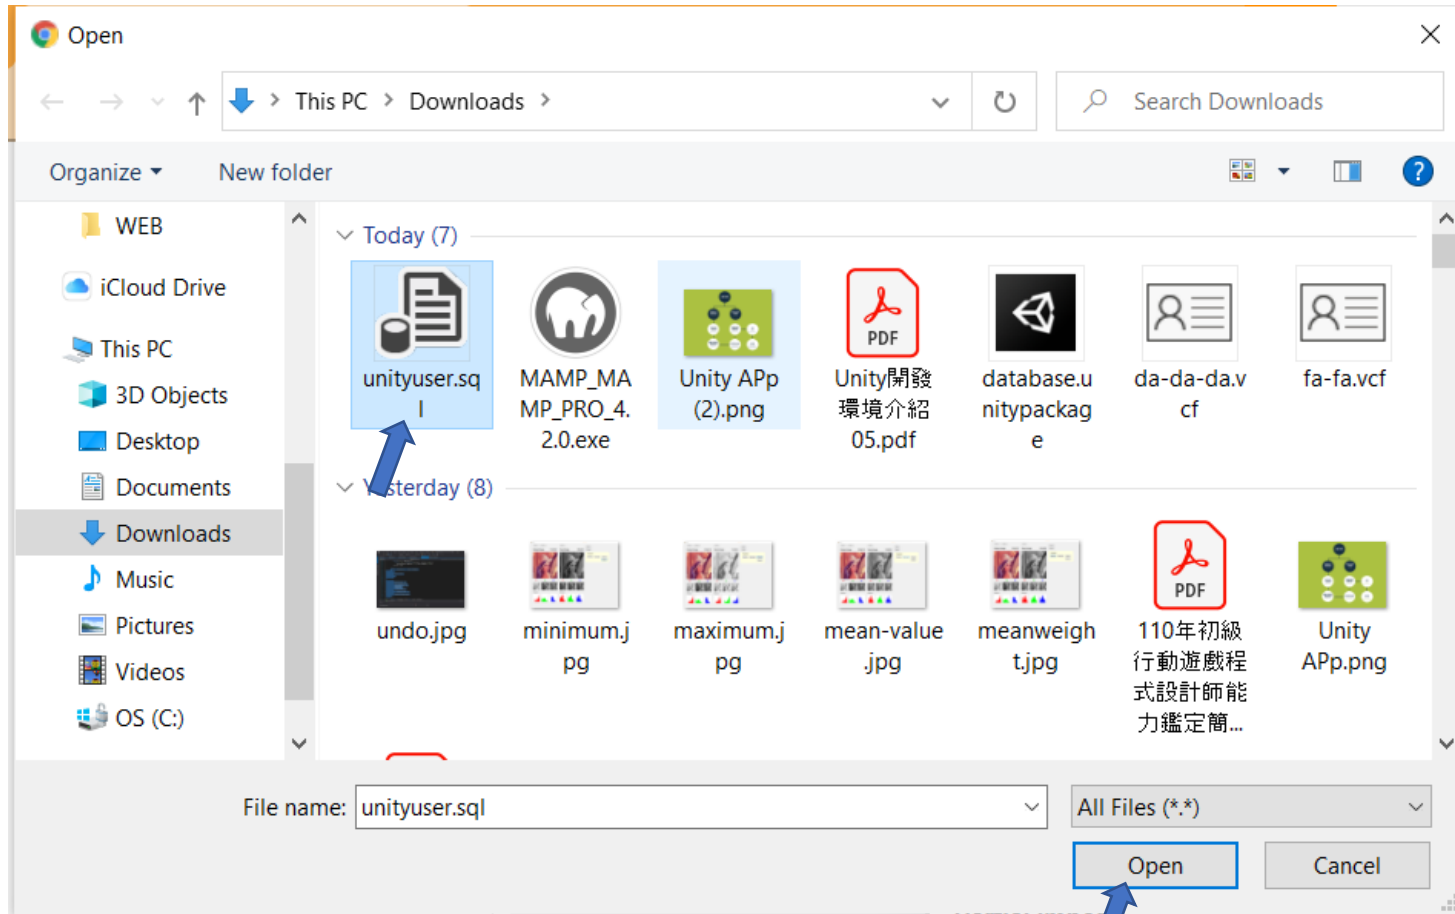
Open

This PC > Downloads >

Search Downloads

Organize ▾ New folder

WEB
iCloud Drive
This PC
3D Objects
Desktop
Documents
Downloads
Music
Pictures
Videos
OS (C:)

Today (7)

unityuser.sql

MAMP_MAMP_PRO_4.2.0.exe

Unity APp (2).png

Unity開發環境介紹05.pdf

database.unitypackage

da-da-da.vcf

fa-fa.vcf

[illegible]sterday (8)

undo.jpg

minimum.jpg

maximum.jpg

mean-value.jpg

meanweight.jpg

110年初級行動遊戲程式設計師能力鑑定簡...

Unity APp.png

File name: unityuser.sql

All Files (*.*)

Open

Cancel